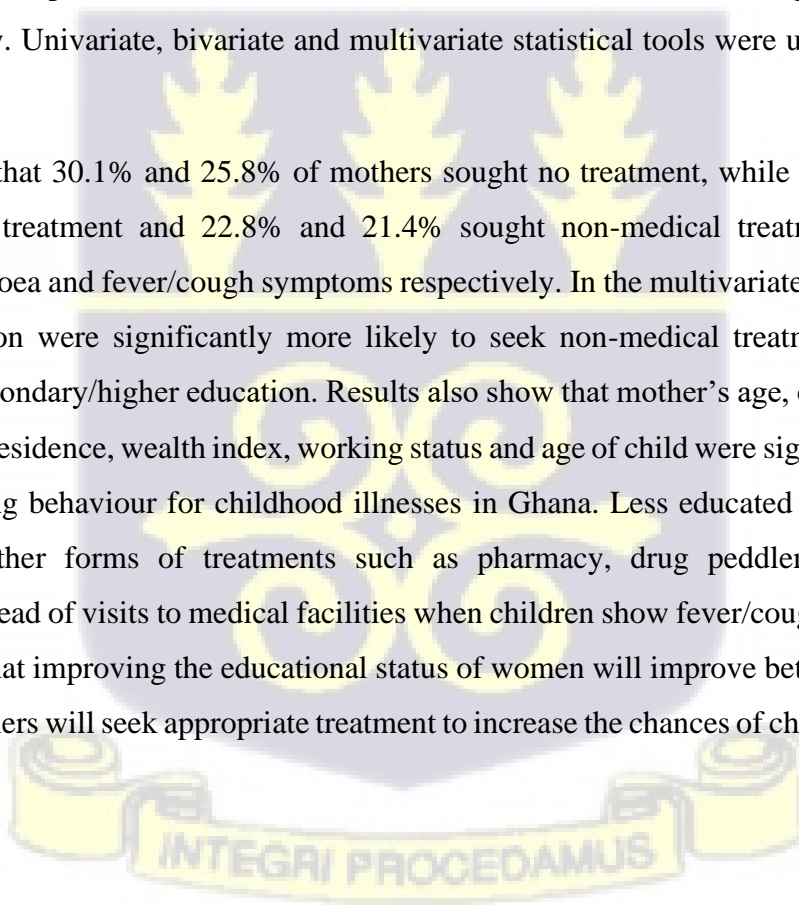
y. Univariate, bivariate and multivariate statistical tools were u

that 30.1% and 25.8% of mothers sought no treatment, while treatment and 22.8% and 21.4% sought non-medical treat oea and fever/cough symptoms respectively. In the multivariate on were significantly more likely to seek non-medical treat ondary/higher education. Results also show that mother's age, esidence, wealth index, working status and age of child were sig g behaviour for childhood illnesses in Ghana. Less educated ther forms of treatments such as pharmacy, drug peddle ead of visits to medical facilities when children show fever/cou at improving the educational status of women will improve be ers will seek appropriate treatment to increase the chances of ch

INTEGRI PROCEDAMUS